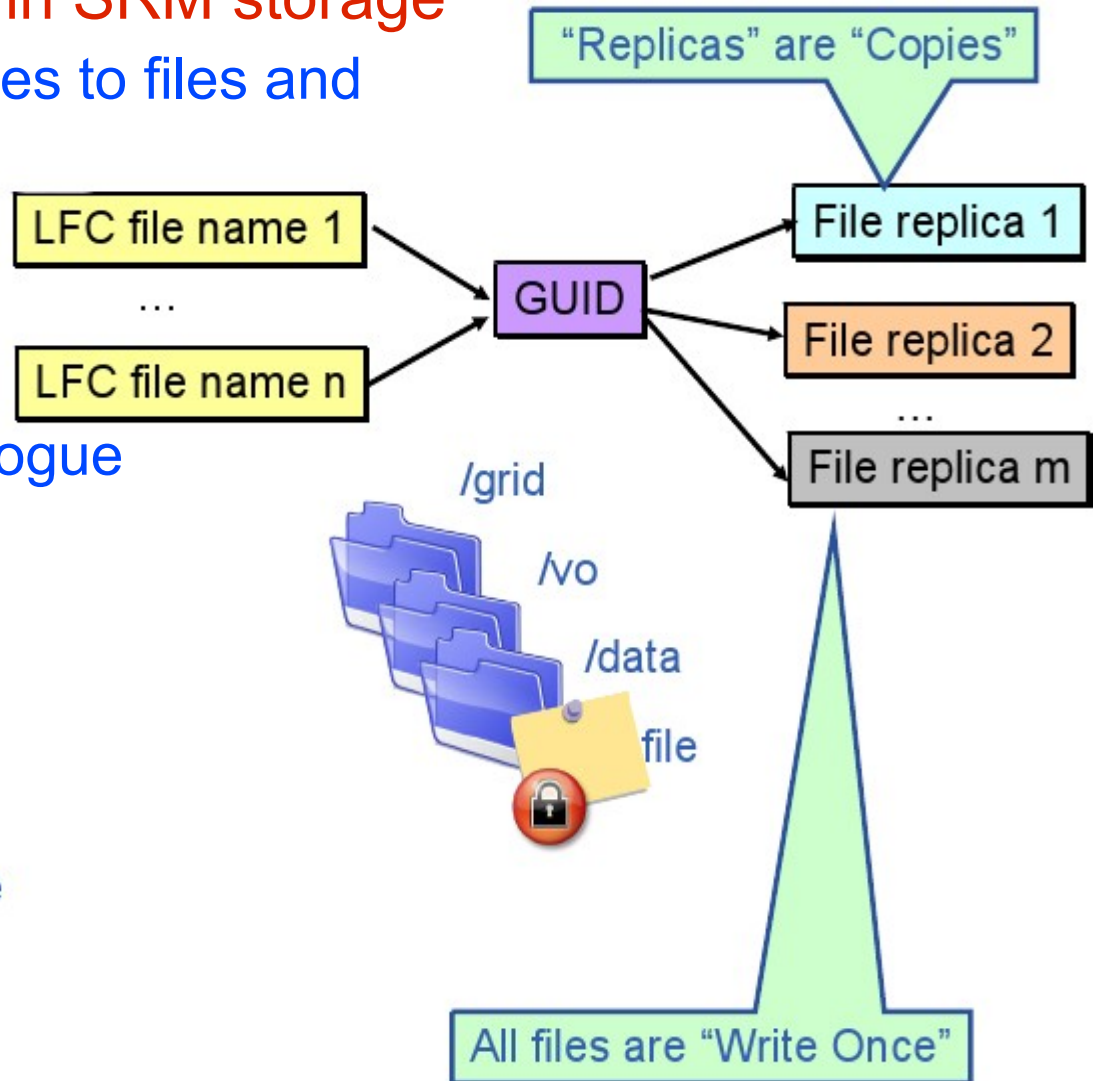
in SRM storage

es to files and

ogue

"Replicas" are "Copies"

LFC file name 1

...

LFC file name n

GUID

File replica 1

File replica 2

...

File replica m

/grid

/vo

/data

file

All files are "Write Once"